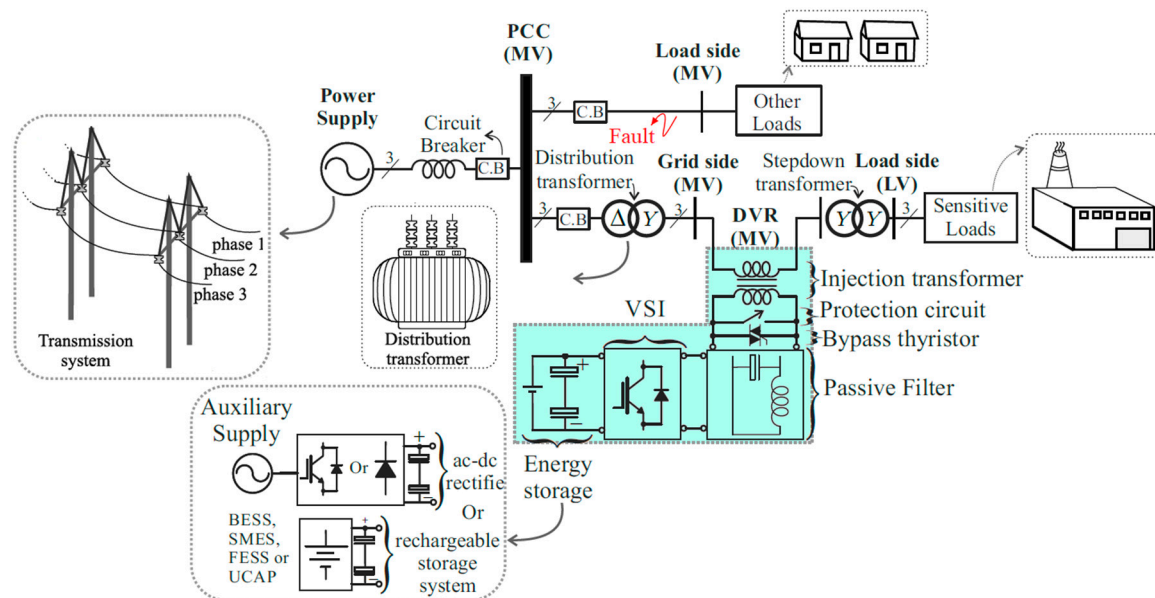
PCC (MV)

Load side (MV)

Other Loads

Power Supply

Circuit Breaker

C.B

3

3

Fault

Distribution transformer

Grid side (MV)

Stepdown transformer

Load side (LV)

3

C.B

$\Delta$

$Y$

3

DVR (MV)

$Y$

$Y$

3

Sensitive Loads

phase 1

phase 2

phase 3

Transmission system

Distribution transformer

Injection transformer

Protection circuit

Bypass thyristor

VSI

Passive Filter

Auxiliary Supply

Or

ac-dc rectifie

Energy storage

Or

BESS, SMES, FESS or UCAP

rechargeable storage system